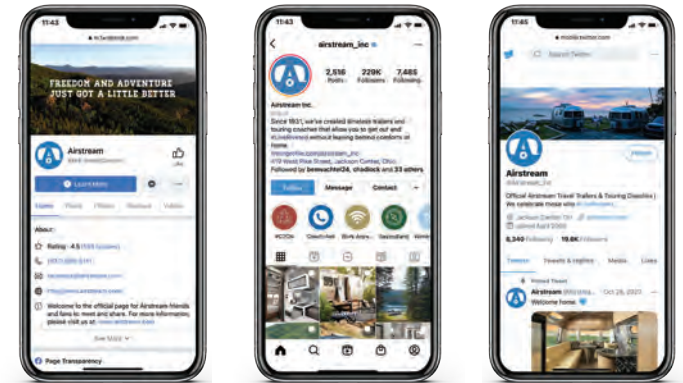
11:43

FREEDOM AND ADVENTURE JUST GOT A LITTLE BETTER

Airstream

Like

Learn More

About

Rating · 4.5

Welcome to the official page for Airstream friends and fans to meet and share. For more information, please visit us at:

See More

Page Transparency

11:43

airstream_inc

2,516 Posts
229K Followers
7,485 Following

Airstream Inc.

Since 1931, we've created timeless trailers and touring coaches that allow you to get out and #LiveRiveted without leaving behind comforts at home.

419 West Pike Street, Jackson Center, Ohio

Followed by bemwachter24, chadlock and 33 others

Follow
Message
Contact

11:43

Search Twitter

Follow

Airstream

@Airstream_Inc

Official Airstream Travel Trailers & Touring Coaches

Jackson Center, OH

Joined April 2009

5,349 Following
19.6K Followers

Tweets
Tweets & replies
Media
Likes

Pinned Tweet

Airstream
Oct 26, 2020

Welcome home.